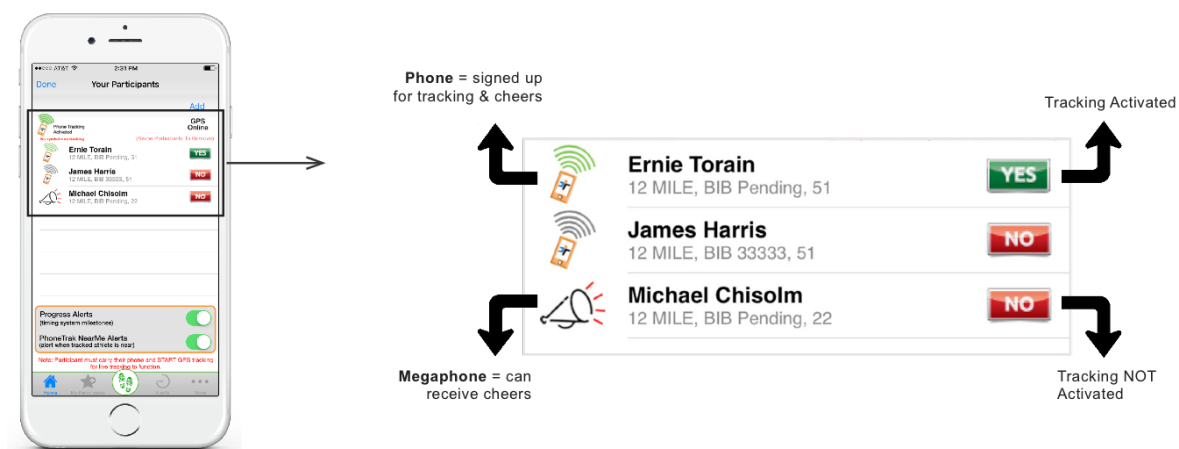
AT&T
2:31 PM
Done
Your Participants
Add
Phone Tracking Activated
GPS Online
(Send Participants To Service)
Ernie Torain
12 MILE, BIB Pending, 51
YES
James Harris
12 MILE, BIB 33333, 51
NO
Michael Chisolm
12 MILE, BIB Pending, 22
NO
Progress Alerts
(timing system milestones)
PhoneTrak NearMe Alerts
(alert when tracked athlete is near)
Note: Participant must carry their phone and START GPS tracking for live tracking to function.
Home
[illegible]
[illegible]
More

**Phone** = signed up for tracking & cheers

Tracking Activated

Ernie Torain
12 MILE, BIB Pending, 51
YES

James Harris
12 MILE, BIB 33333, 51
NO

Michael Chisolm
12 MILE, BIB Pending, 22
NO

**Megaphone** = can receive cheers

Tracking NOT Activated